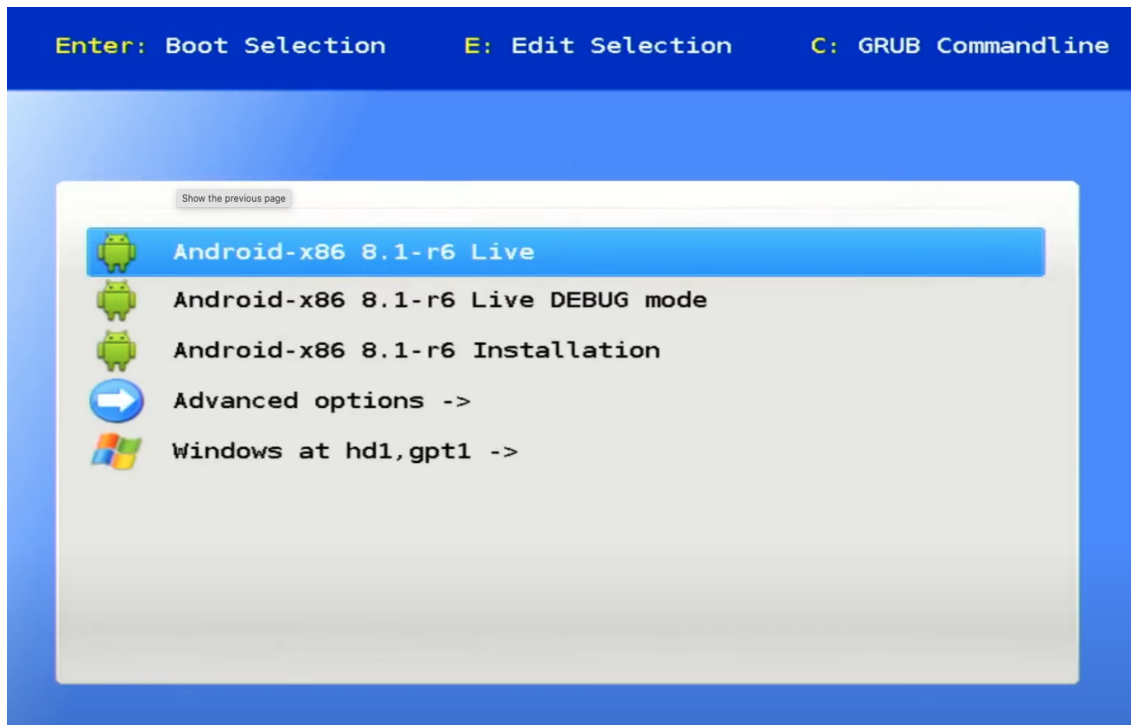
Enter: Boot Selection E: Edit Selection C: GRUB Commandline

Show the previous page

Android-x86 8.1-r6 Live

Android-x86 8.1-r6 Live DEBUG mode

Android-x86 8.1-r6 Installation

Advanced options ->

Windows at hd1,gpt1 ->